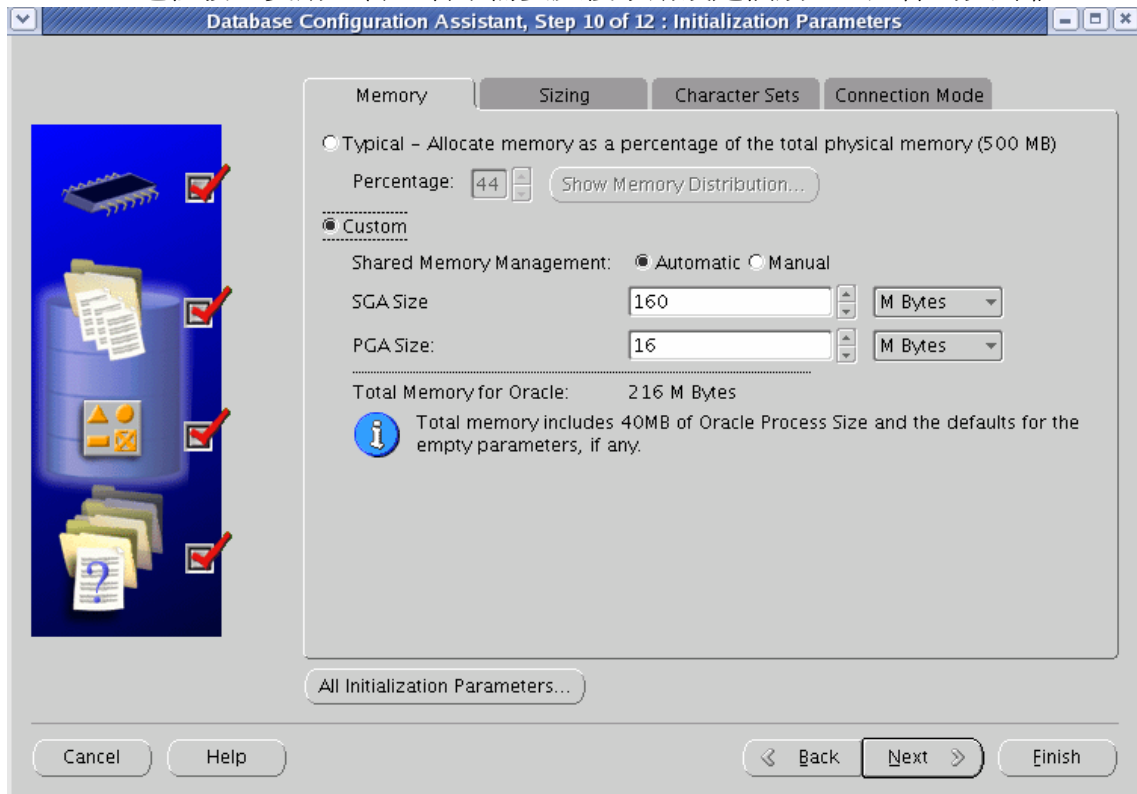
Database Configuration Assistant, Step 10 of 12 : Initialization Parameters

Memory | Sizing | Character Sets | Connection Mode

Typical - Allocate memory as a percentage of the total physical memory (500 MB)

Percentage: 44 Show Memory Distribution...

Custom

Shared Memory Management: Automatic Manual

SGA Size 160 M Bytes

PGA Size: 16 M Bytes

Total Memory for Oracle: 216 M Bytes

Total memory includes 40MB of Oracle Process Size and the defaults for the empty parameters, if any.

All Initialization Parameters...

Cancel Help Back Next Finish